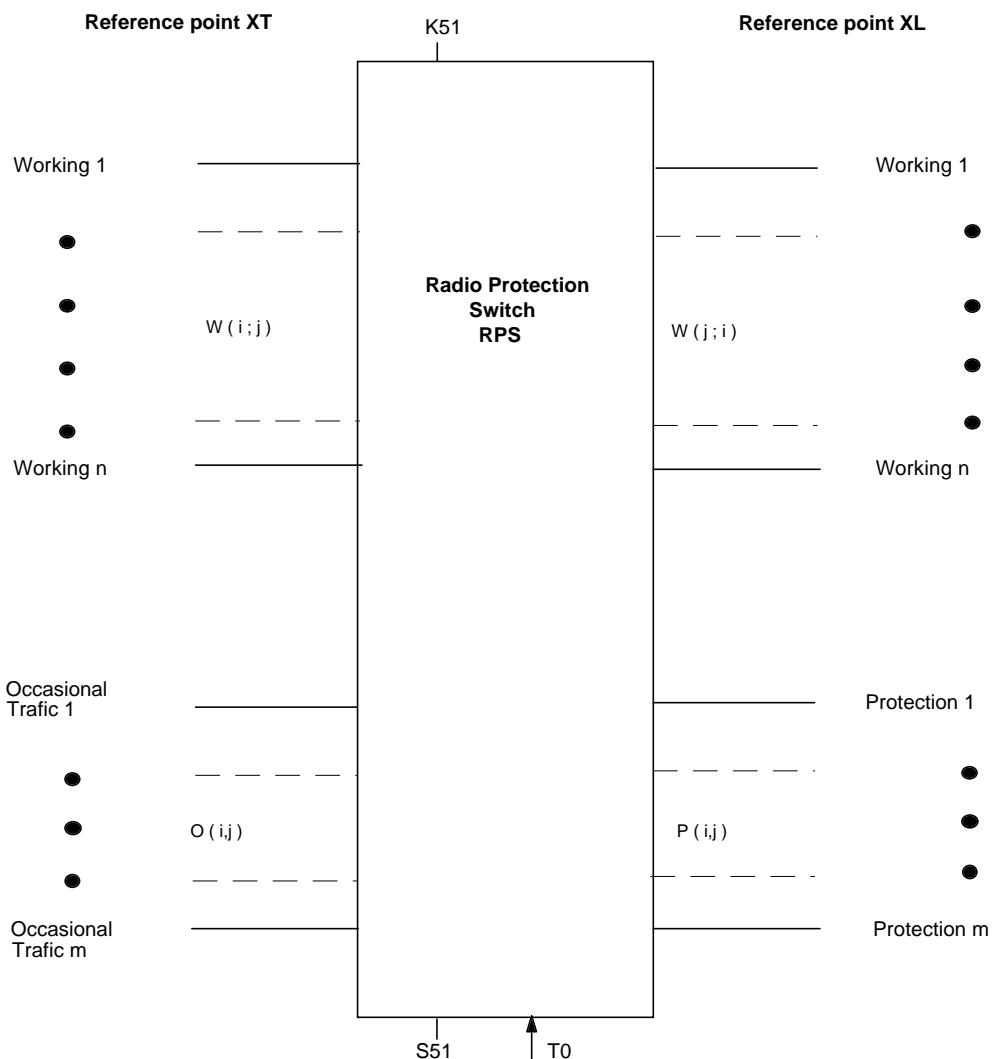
Reference point XT

K51

Reference point XL

Working 1

Working 1

Radio Protection Switch RPS

W ( i ; j )

W ( j ; i )

Working n

Working n

Occasional Trafic 1

Protection 1

O ( i,j )

P ( i,j )

Occasional Trafic m

Protection m

S51

T0